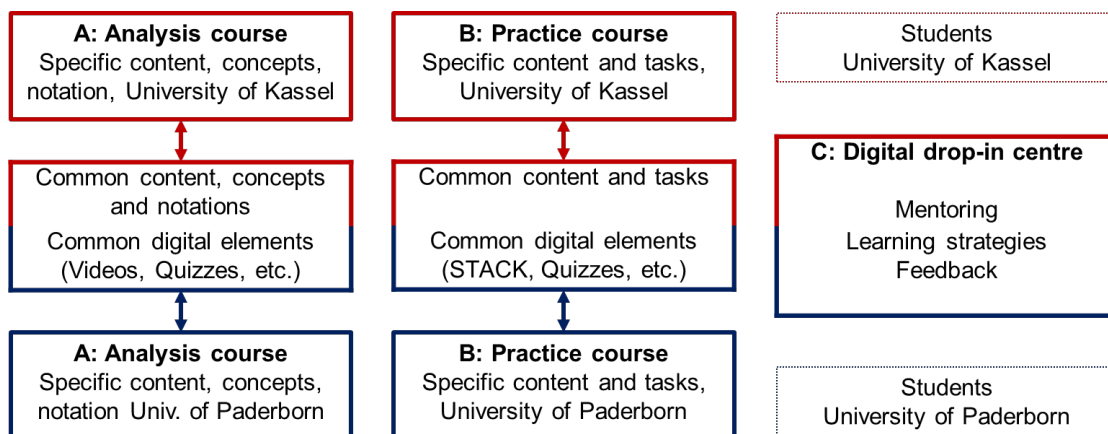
A: Analysis course
Specific content, concepts, notation, University of Kassel

B: Practice course
Specific content and tasks, University of Kassel

Students
University of Kassel

Common content, concepts and notations
Common digital elements (Videos, Quizzes, etc.)

Common content and tasks
Common digital elements (STACK, Quizzes, etc.)

C: Digital drop-in centre
Mentoring
Learning strategies
Feedback

A: Analysis course
Specific content, concepts, notation Univ. of Paderborn

B: Practice course
Specific content and tasks, University of Paderborn

Students
University of Paderborn